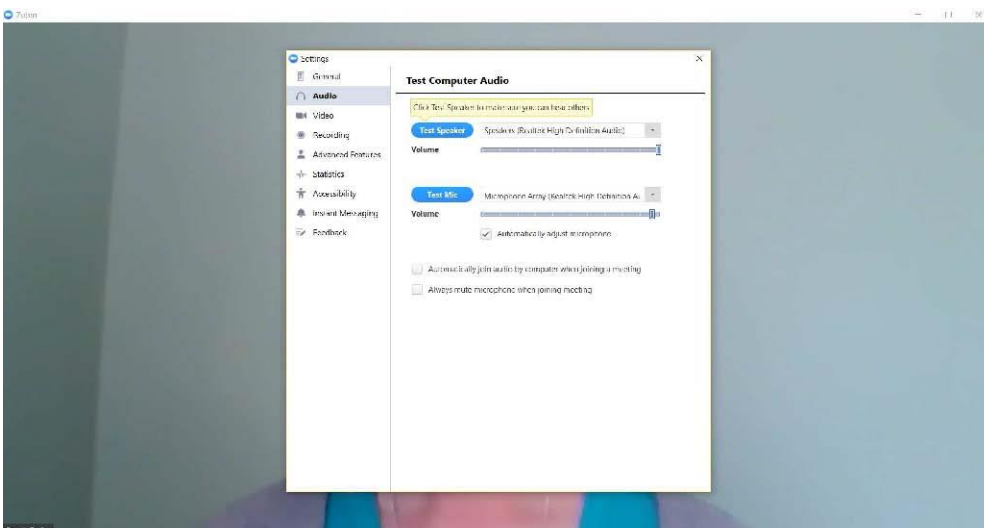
Zoom

Settings

General
Audio
Video
Recording
Advanced Features
Statistics
Accessibility
Instant Messaging
Feedback

Test Computer Audio

Click Test Speaker to make sure you can hear others

Test Speaker
Speakers (Realtek High Definition Audio)

Volume

Test Mic
Microphone Array (Realtek High Definition A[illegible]

Volume

Automatically adjust microphone

Automatically join audio by computer when joining a meeting

Always mute microphone when joining meeting